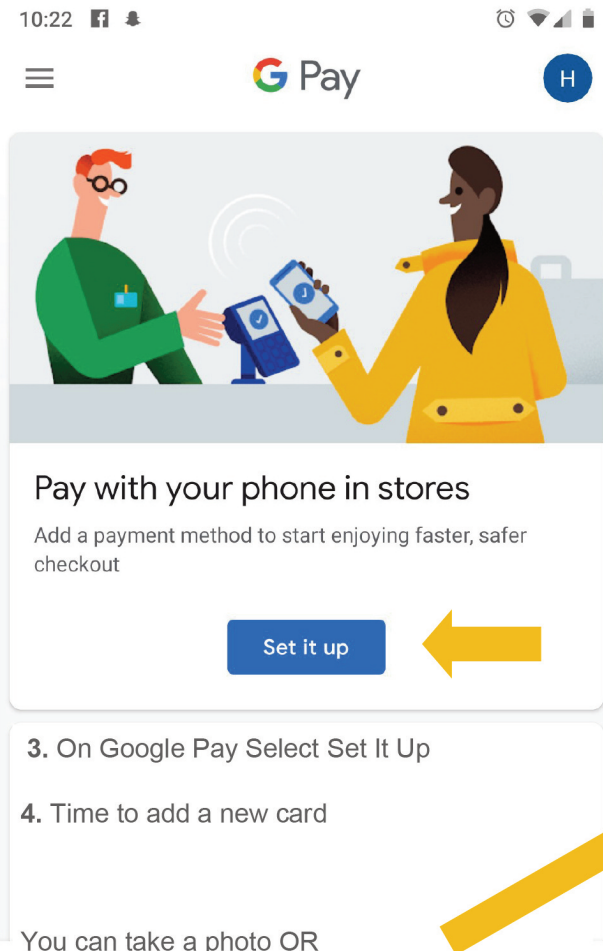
10:22

G Pay

H

Pay with your phone in stores

Add a payment method to start enjoying faster, safer checkout

Set it up

3. On Google Pay Select Set It Up

4. Time to add a new card

You can take a photo OR